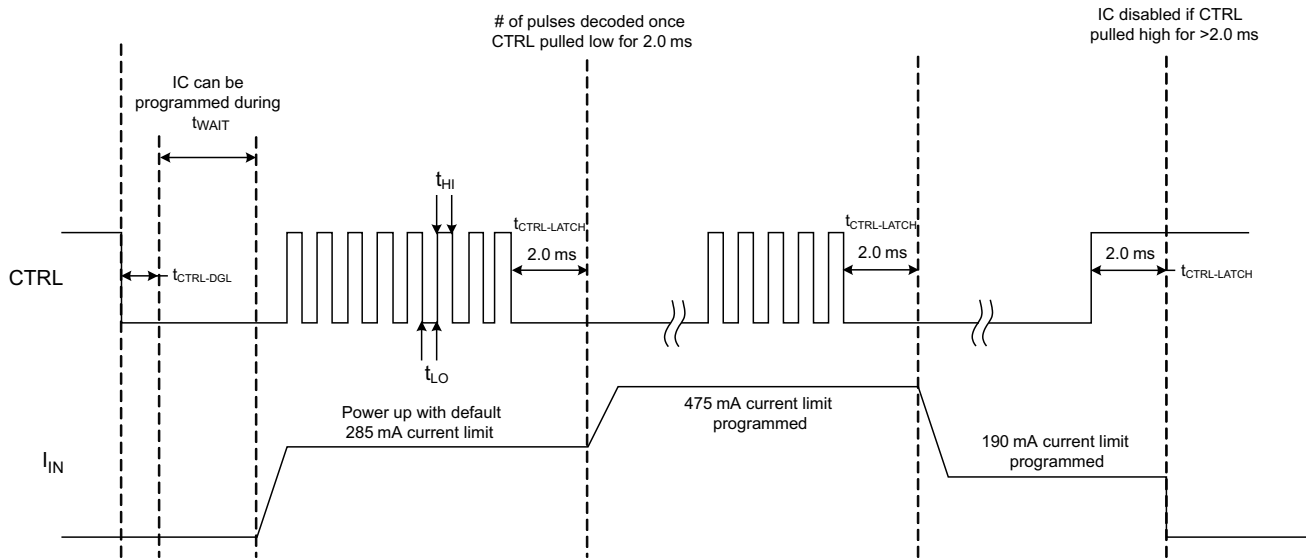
# of pulses decoded once CTRL pulled low for 2.0 ms

IC disabled if CTRL pulled high for >2.0 ms

IC can be programmed during $t_{WAIT}$

$t_{HI}$

$t_{CTRL-LATCH}$

2.0 ms

$t_{CTRL-LATCH}$

2.0 ms

2.0 ms

CTRL

$t_{CTRL-DGL}$

$t_{CTRL-LATCH}$

$t_{LO}$

475 mA current limit programmed

Power up with default 285 mA current limit

$I_{IN}$

190 mA current limit programmed